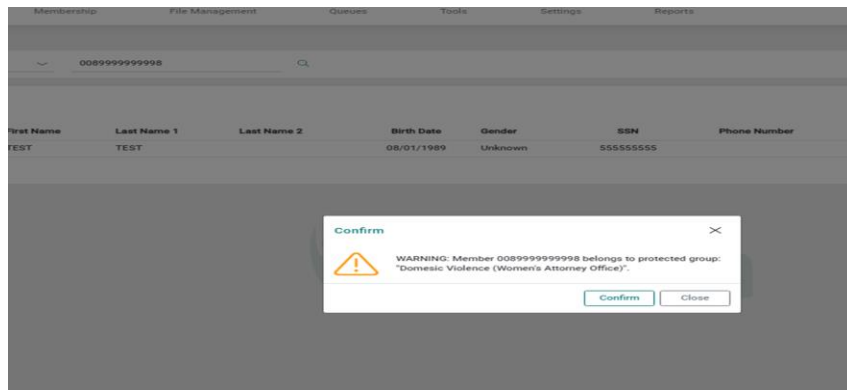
Membership File Management Queues Tools Settings Reports

0089999999998

| First Name | Last Name 1 | Last Name 2 | Birth Date | Gender | SSN | Phone Number |
|---|---|---|---|---|---|---|
| TEST | TEST | | 08/01/1989 | Unknown | 555555555 | |

Confirm

WARNING: Member 0089999999998 belongs to protected group: "Domesic Violence (Women's Attorney Office)".

Confirm Close